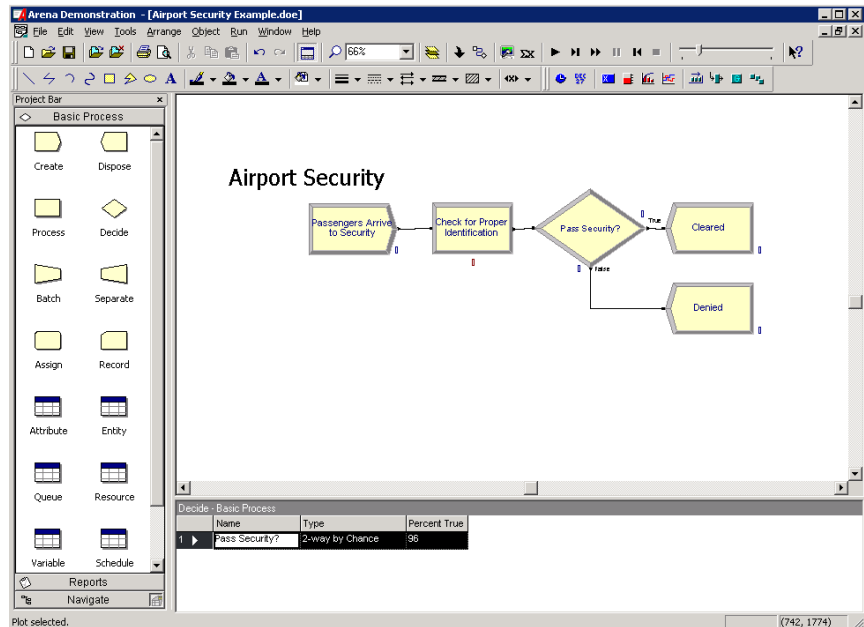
Arena Demonstration - [Airport Security Example.doe]

File Edit View Tools Arrange Object Run Window Help

66%

Project Bar

Basic Process

Create Dispose

Process Decide

Batch Separate

Assign Record

Attribute Entity

Queue Resource

Variable Schedule

Reports

Navigate

Airport Security

Passengers Arrive to Security

Check for Proper Identification

Pass Security?

True

False

Cleared

Denied

0

0

0

0

0

Decide - Basic Process

| | Name | Type | Percent True |
|---|---|---|---|
| 1 | Pass Security? | 2-way by Chance | 96 |

Plot selected.

(742, 1774)